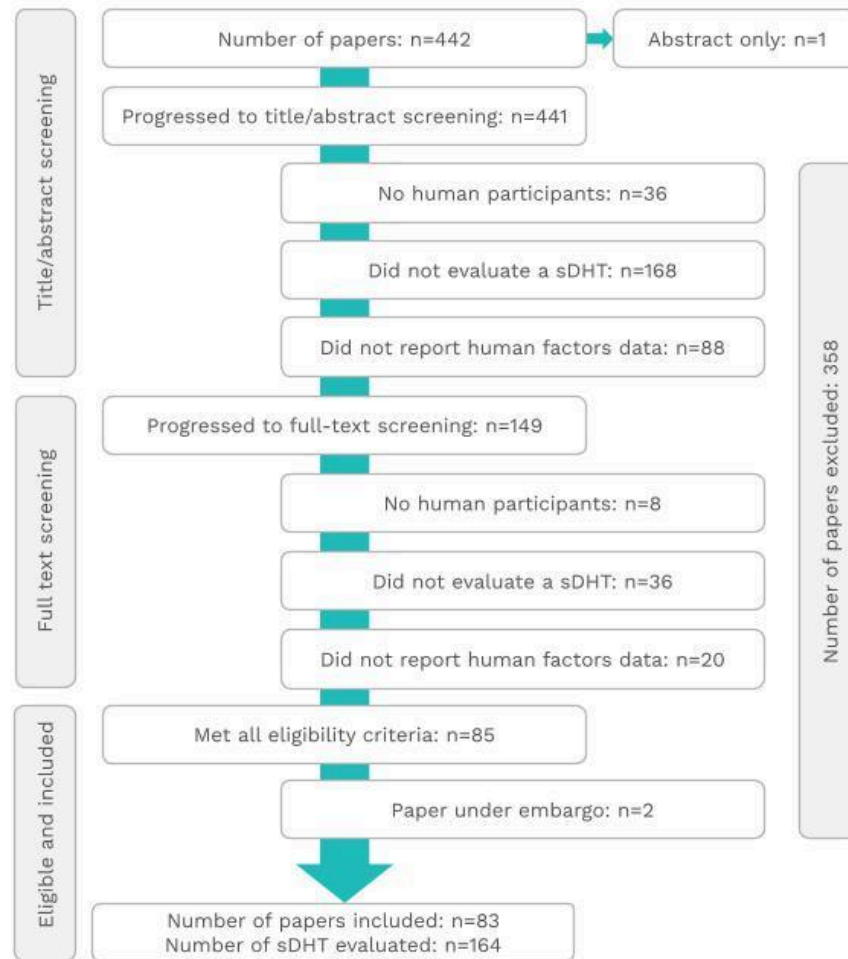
Title/abstract screening

Number of papers: n=442

Abstract only: n=1

Progressed to title/abstract screening: n=441

No human participants: n=36

Did not evaluate a sDHT: n=168

Did not report human factors data: n=88

Full text screening

Progressed to full-text screening: n=149

No human participants: n=8

Did not evaluate a sDHT: n=36

Did not report human factors data: n=20

Eligible and included

Met all eligibility criteria: n=85

Paper under embargo: n=2

Number of papers excluded: 358

Number of papers included: n=83
Number of sDHT evaluated: n=164